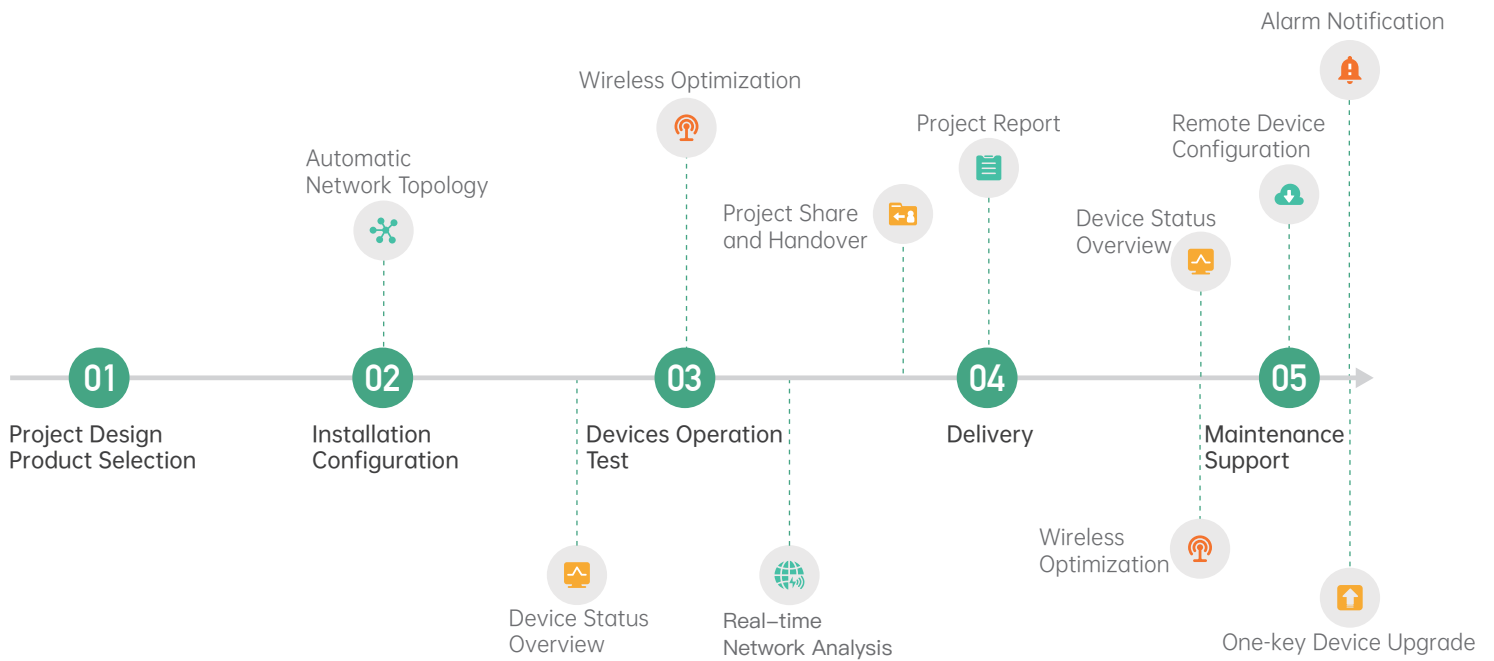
Alarm Notification

Wireless Optimization

Project Report

Remote Device Configuration

Automatic Network Topology

Project Share and Handover

Device Status Overview

01

02

03

04

05

Project Design Product Selection

Installation Configuration

Devices Operation Test

Delivery

Maintenance Support

Wireless Optimization

Device Status Overview

Real-time Network Analysis

One-key Device Upgrade